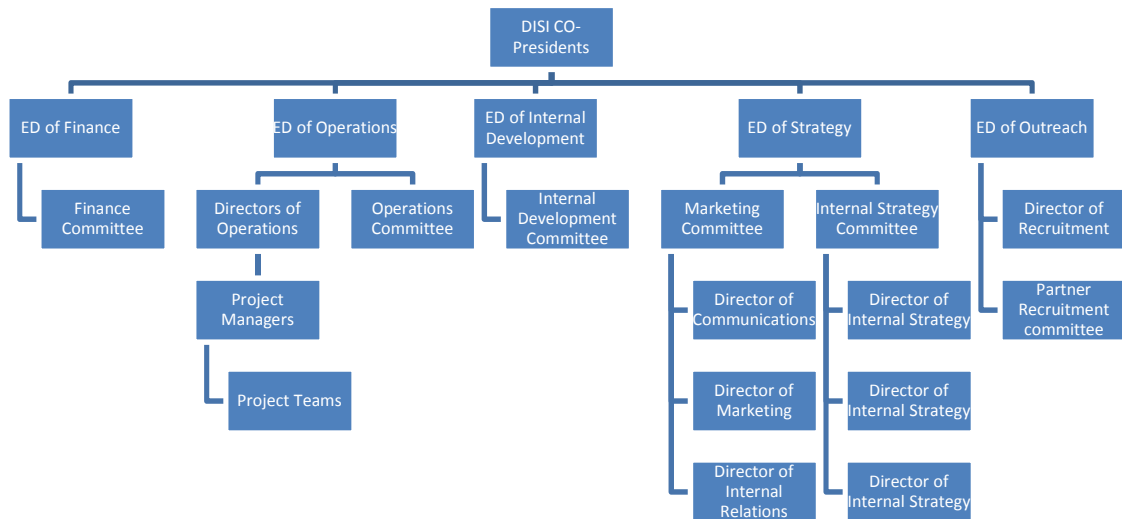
DISI CO-Presidents

ED of Finance

Finance Committee

ED of Operations

Directors of Operations

Project Managers

Project Teams

Operations Committee

ED of Internal Development

Internal Development Committee

ED of Strategy

Marketing Committee

Director of Communications

Director of Marketing

Director of Internal Relations

Internal Strategy Committee

Director of Internal Strategy

Director of Internal Strategy

Director of Internal Strategy

ED of Outreach

Director of Recruitment

Partner Recruitment committee